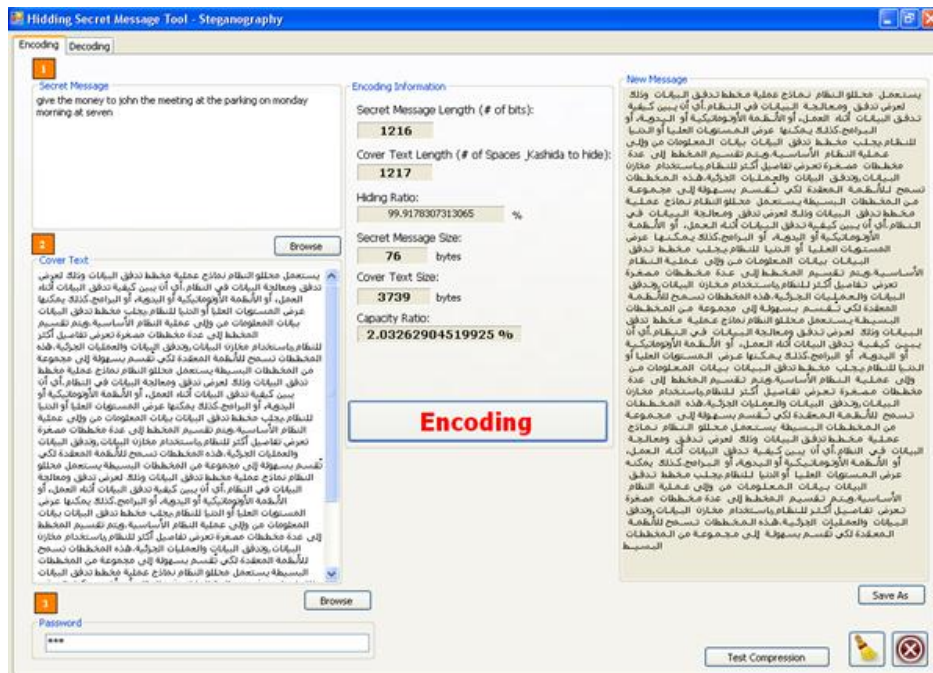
Hidding Secret Message Tool - Steganography

Encoding | Decoding

1

Secret Message

give the money to john the meeting at the parking on monday morning at seven

Browse

2

Cover Text

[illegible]

Browse

3

Password

***

Encoding Information

Secret Message Length (# of bits):

1216

Cover Text Length (# of Spaces _Kashida to hide):

1217

Hiding Ratio:

99.9178307313065 %

Secret Message Size:

76 bytes

Cover Text Size:

3739 bytes

Capacity Ratio:

2.03262904519925 %

Encoding

New Message

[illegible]

Save As

Test Compression